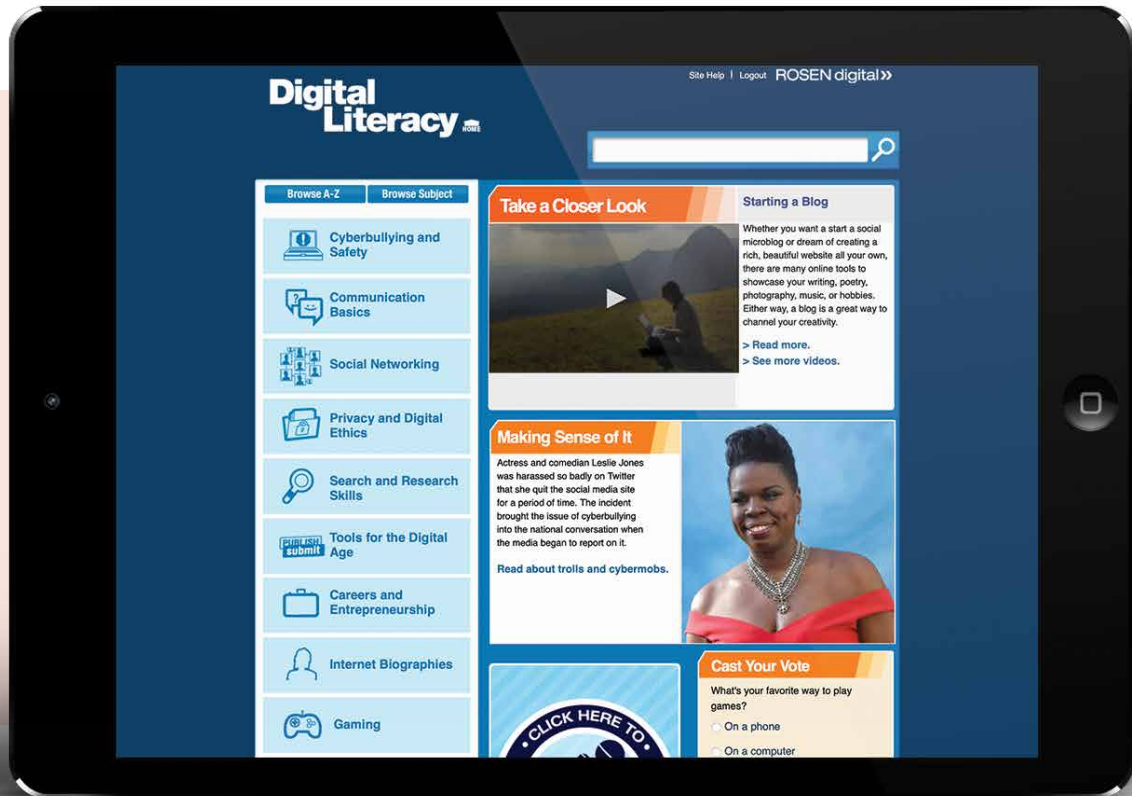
Digital Literacy HOME

Site Help | Logout ROSEN digital»

Browse A-Z | Browse Subject

Cyberbullying and Safety

Communication Basics

Social Networking

Privacy and Digital Ethics

Search and Research Skills

PUBLISH submit Tools for the Digital Age

Careers and Entrepreneurship

Internet Biographies

Gaming

Take a Closer Look

Starting a Blog

Whether you want a start a social microblog or dream of creating a rich, beautiful website all your own, there are many online tools to showcase your writing, poetry, photography, music, or hobbies. Either way, a blog is a great way to channel your creativity.

> Read more.
> See more videos.

Making Sense of It

Actress and comedian Leslie Jones was harassed so badly on Twitter that she quit the social media site for a period of time. The incident brought the issue of cyberbullying into the national conversation when the media began to report on it.

Read about trolls and cybermobs.

CLICK HERE TO

Cast Your Vote

What's your favorite way to play games?

On a phone

On a computer